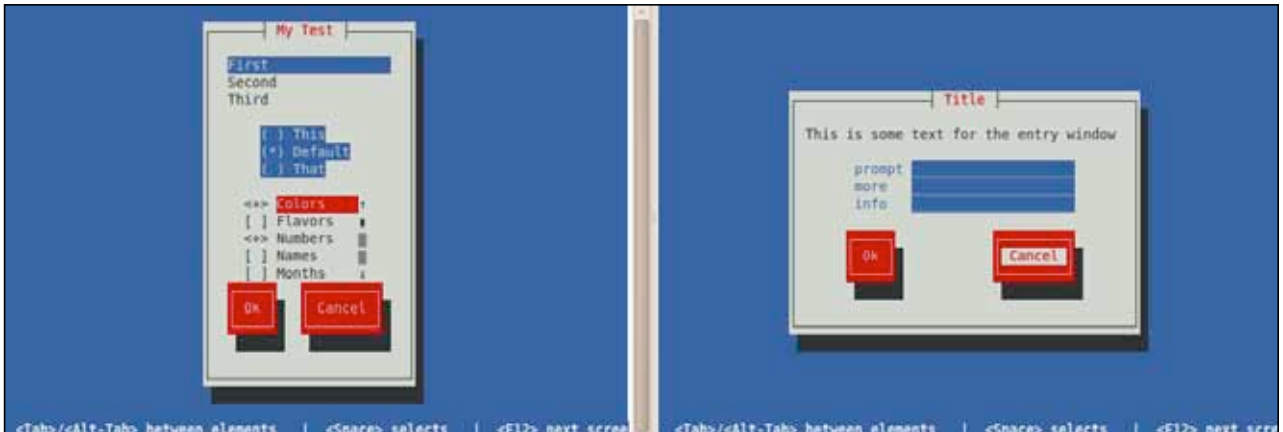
My Test

First
Second
Third

( ) This
(*) Default
( ) That

<+> Colors
[ ] Flavors
<+> Numbers
[ ] Names
[ ] Months

Ok
Cancel

<Tab>/<Alt-Tab> between elements | <Space> selects | <F12> next scree

Title

This is some text for the entry window

prompt
more
info

Ok
Cancel

<Tab>/<Alt-Tab> between elements | <Space> selects | <F12> next scre